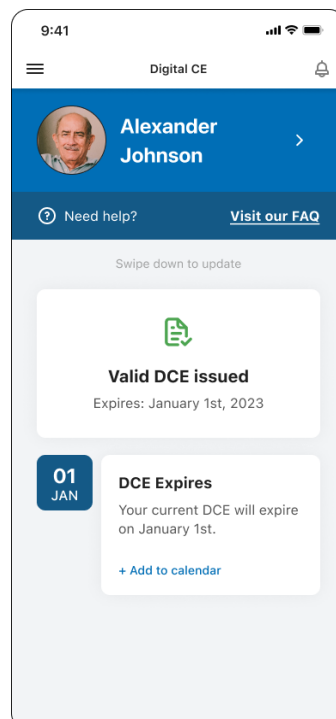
9:41

Digital CE

Alexander Johnson

Need help?
Visit our FAQ

Swipe down to update

Valid DCE issued
Expires: January 1st, 2023

01
JAN

DCE Expires
Your current DCE will expire on January 1st.

+ Add to calendar